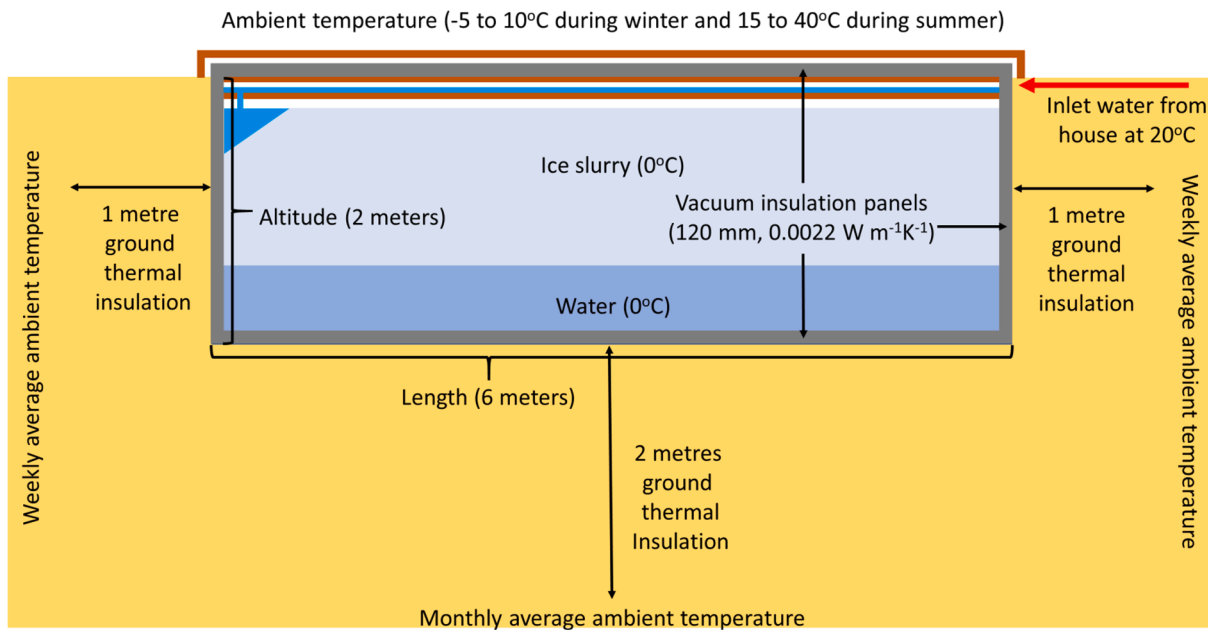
Ambient temperature (-5 to 10$^{o}$C during winter and 15 to 40$^{o}$C during summer)

Inlet water from house at 20$^{o}$C

Weekly average ambient temperature

1 metre ground thermal insulation

Altitude (2 meters)

Ice slurry (0$^{o}$C)

Vacuum insulation panels (120 mm, 0.0022 W m$^{-1}$K$^{-1}$)

1 metre ground thermal insulation

Weekly average ambient temperature

Water (0$^{o}$C)

Length (6 meters)

2 metres ground thermal Insulation

Monthly average ambient temperature